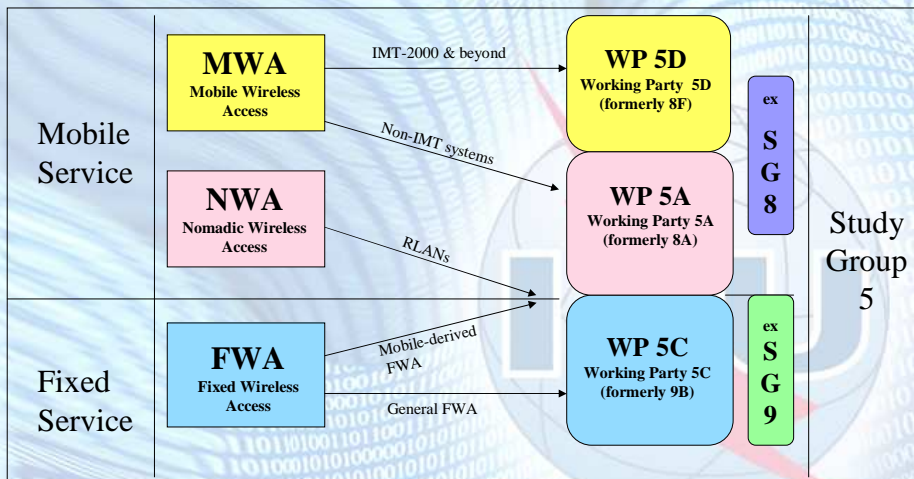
Mobile Service

MWA
Mobile Wireless Access

IMT-2000 & beyond

WP 5D
Working Party 5D
(formerly 8F)

Non-IMT systems

NWA
Nomadic Wireless Access

RLANs

WP 5A
Working Party 5A
(formerly 8A)

ex
S
G
8

Study Group 5

Fixed Service

FWA
Fixed Wireless Access

Mobile-derived FWA

General FWA

WP 5C
Working Party 5C
(formerly 9B)

ex
S
G
9